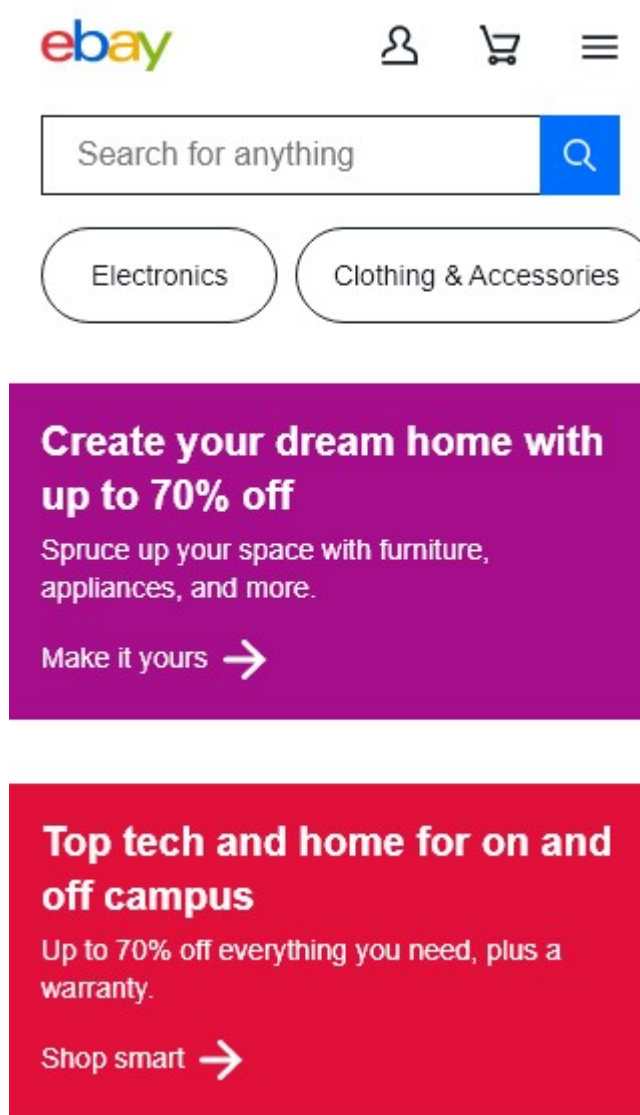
ebay

Search for anything

Electronics

Clothing & Accessories

Create your dream home with up to 70% off

Spruce up your space with furniture, appliances, and more.

Make it yours

Top tech and home for on and off campus

Up to 70% off everything you need, plus a warranty.

Shop smart